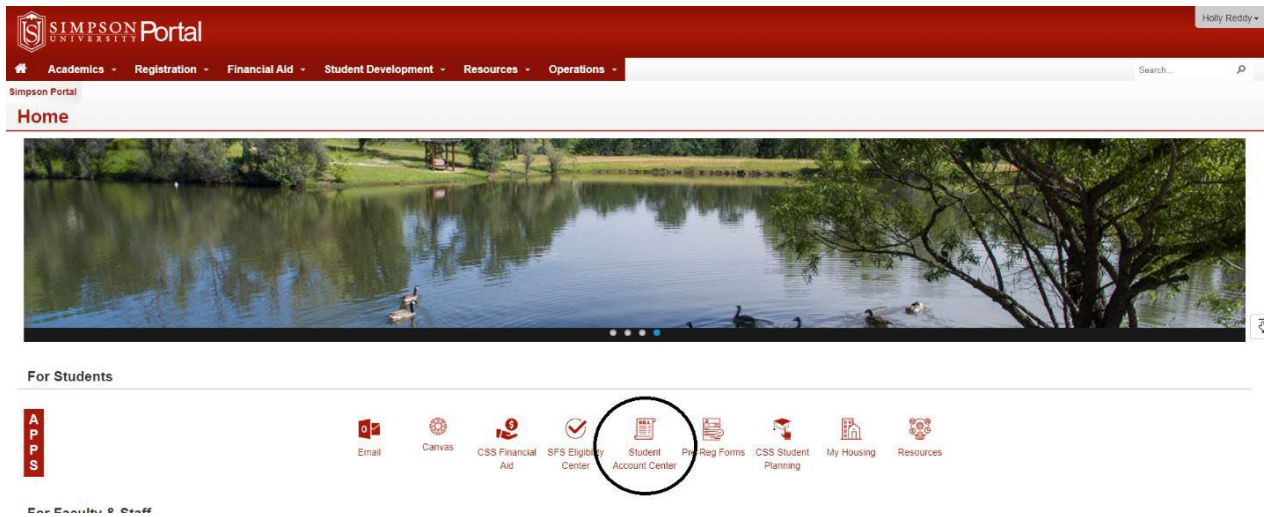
SIMPSON UNIVERSITY Portal

Holly Reddy

Academics Registration Financial Aid Student Development Resources Operations

Search...

Simpson Portal

Home

For Students

A P P S

Email Canvas CSS Financial Aid SFS Eligibility Center Student Account Center Pre Reg Forms CSS Student Planning My Housing Resources

For Faculty & Staff